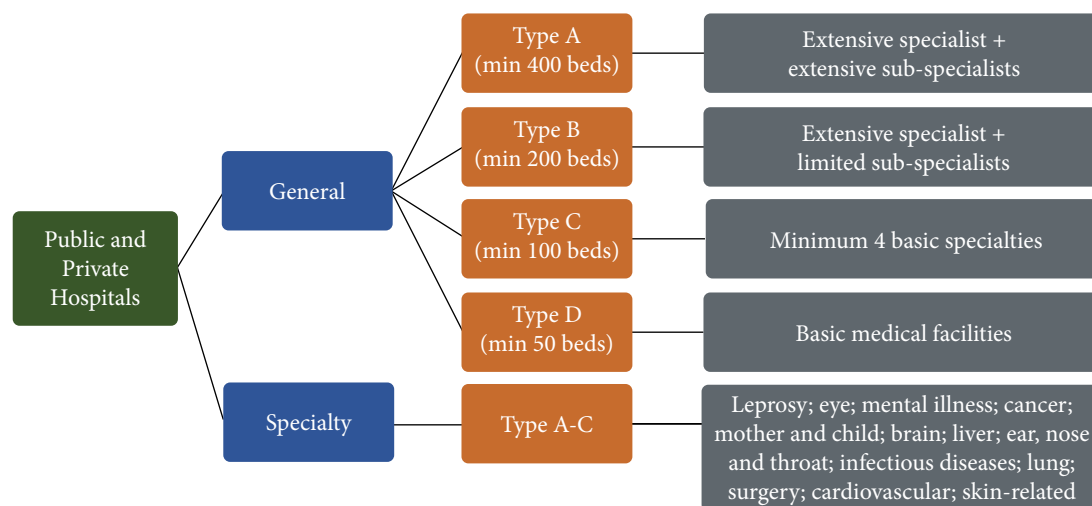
Public and Private Hospitals

General

Specialty

Type A
(min 400 beds)

Extensive specialist +
extensive sub-specialists

Type B
(min 200 beds)

Extensive specialist +
limited sub-specialists

Type C
(min 100 beds)

Minimum 4 basic specialties

Type D
(min 50 beds)

Basic medical facilities

Type A-C

Leprosy; eye; mental illness; cancer; mother and child; brain; liver; ear, nose and throat; infectious diseases; lung; surgery; cardiovascular; skin-related